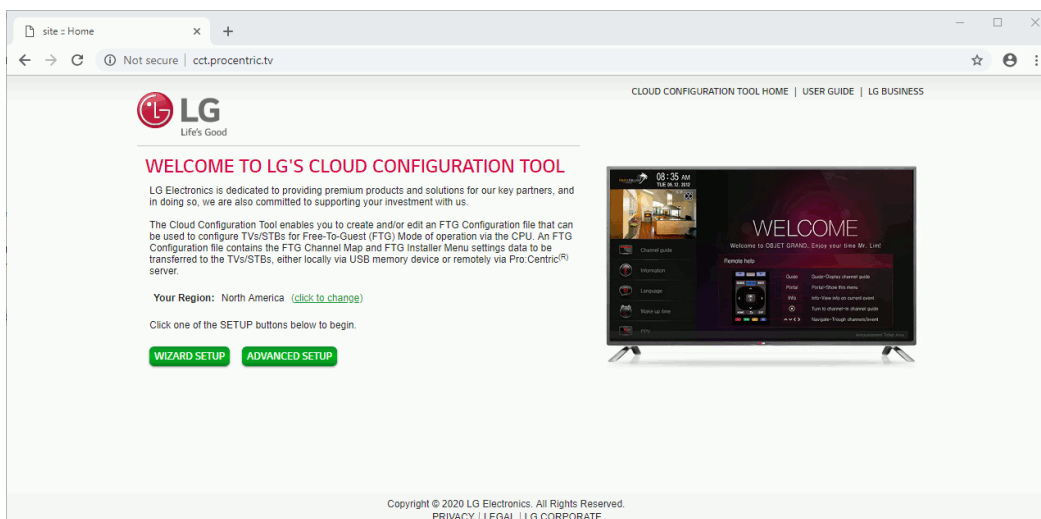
site :: Home
Not secure | cct.procentric.tv

CLOUD CONFIGURATION TOOL HOME | USER GUIDE | LG BUSINESS

LG
Life's Good

WELCOME TO LG'S CLOUD CONFIGURATION TOOL

LG Electronics is dedicated to providing premium products and solutions for our key partners, and in doing so, we are also committed to supporting your investment with us.

The Cloud Configuration Tool enables you to create and/or edit an FTG Configuration file that can be used to configure TVs/STBs for Free-To-Guest (FTG) Mode of operation via the CPU. An FTG Configuration file contains the FTG Channel Map and FTG Installer Menu settings data to be transferred to the TVs/STBs, either locally via USB memory device or remotely via Pro:Centric$^{(R)}$ server.

Your Region: North America (click to change)

Click one of the SETUP buttons below to begin.

WIZARD SETUP ADVANCED SETUP

08:35 AM
TUE 06.12.2022
WELCOME
Welcome to OBJET GRAND. Enjoy your time Mr. Lim!
Channel guide
Information
Language
Wake-up time
Remote help
Guide
Portal
Info

Copyright © 2020 LG Electronics. All Rights Reserved.
PRIVACY | LEGAL | LG CORPORATE